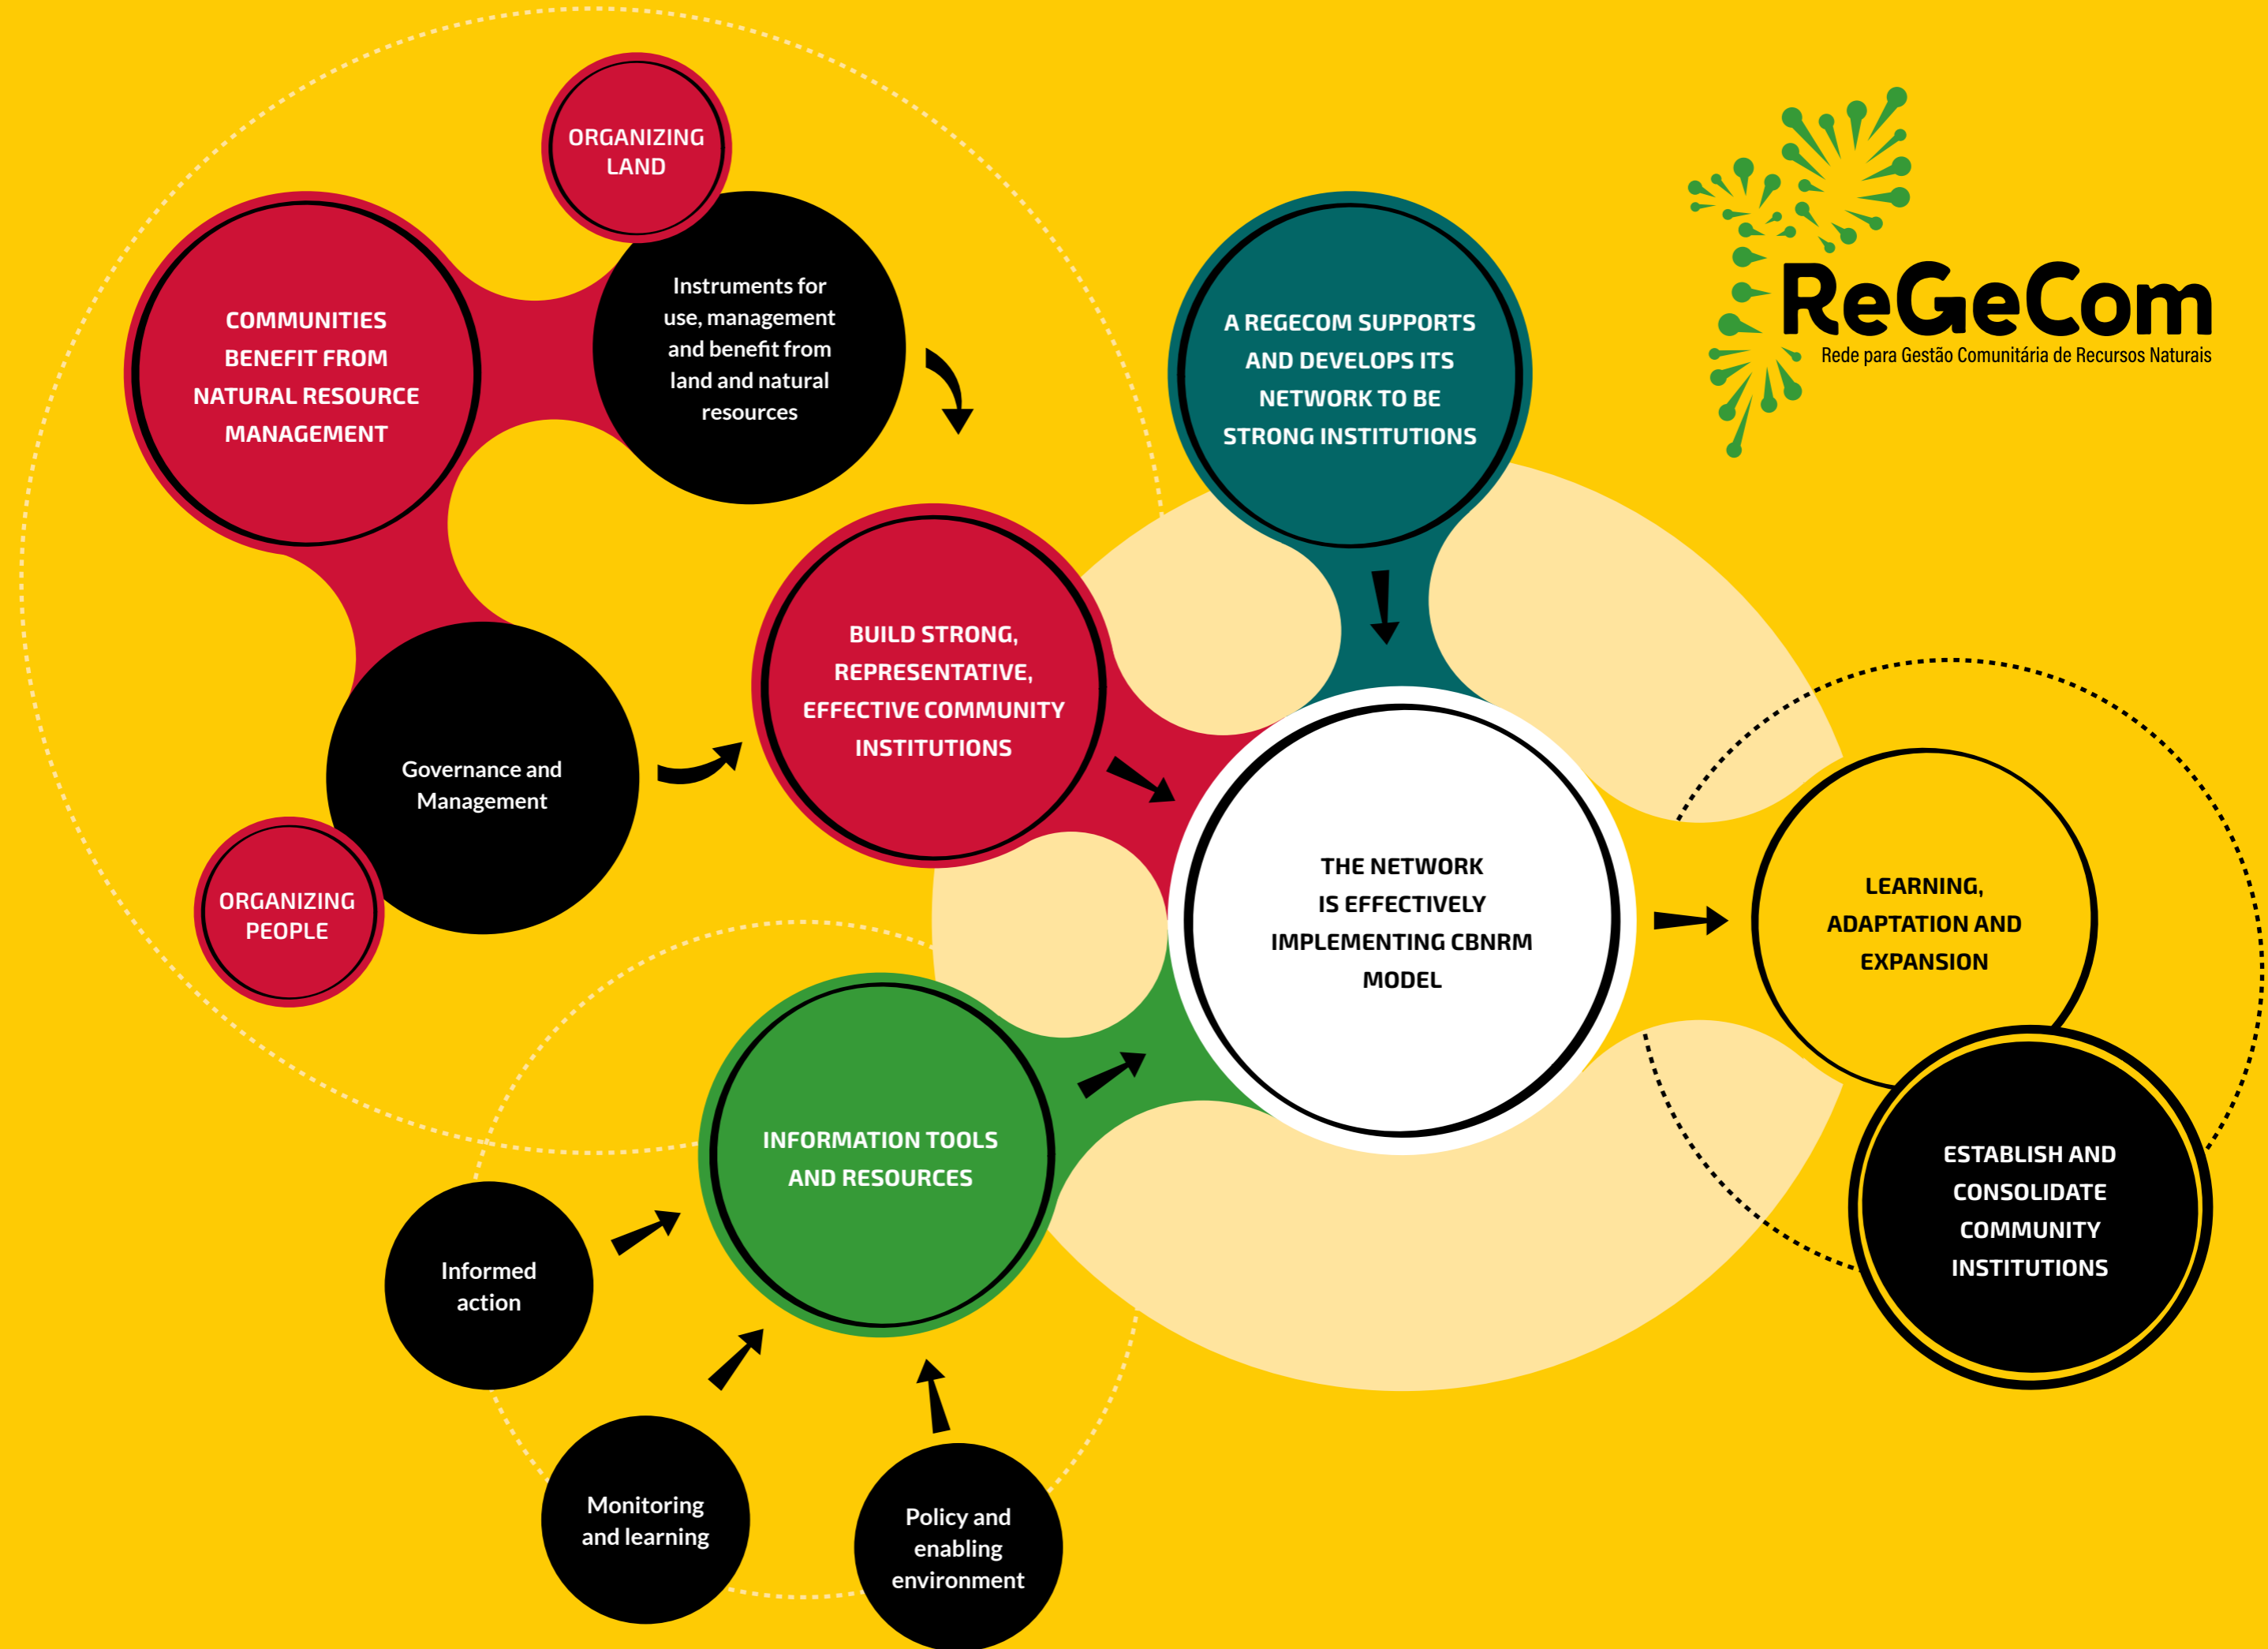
ORGANIZING LAND

COMMUNITIES BENEFIT FROM NATURAL RESOURCE MANAGEMENT

Instruments for use, management and benefit from land and natural resources

ReGeCom
Rede para Gestão Comunitária de Recursos Naturais

A REGECOM SUPPORTS AND DEVELOPS ITS NETWORK TO BE STRONG INSTITUTIONS

BUILD STRONG, REPRESENTATIVE, EFFECTIVE COMMUNITY INSTITUTIONS

Governance and Management

ORGANIZING PEOPLE

THE NETWORK IS EFFECTIVELY IMPLEMENTING CBNRM MODEL

LEARNING, ADAPTATION AND EXPANSION

ESTABLISH AND CONSOLIDATE COMMUNITY INSTITUTIONS

INFORMATION TOOLS AND RESOURCES

Informed action

Monitoring and learning

Policy and enabling environment